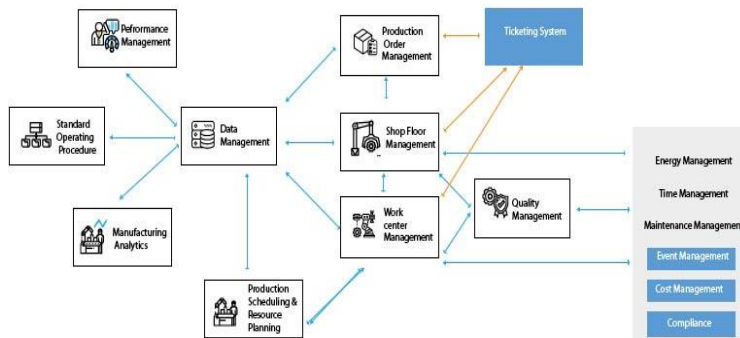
Peformance Management

Standard Operating Procedure

Data Management

Manufacturing Analytics

Production Scheduling & Resource Planning

Production Order Management

Ticketing System

Shop Floor Management

Work center Management

Quality Management

Energy Management

Time Management

Maintenance Managem

Event Management

Cost Management

Compliance